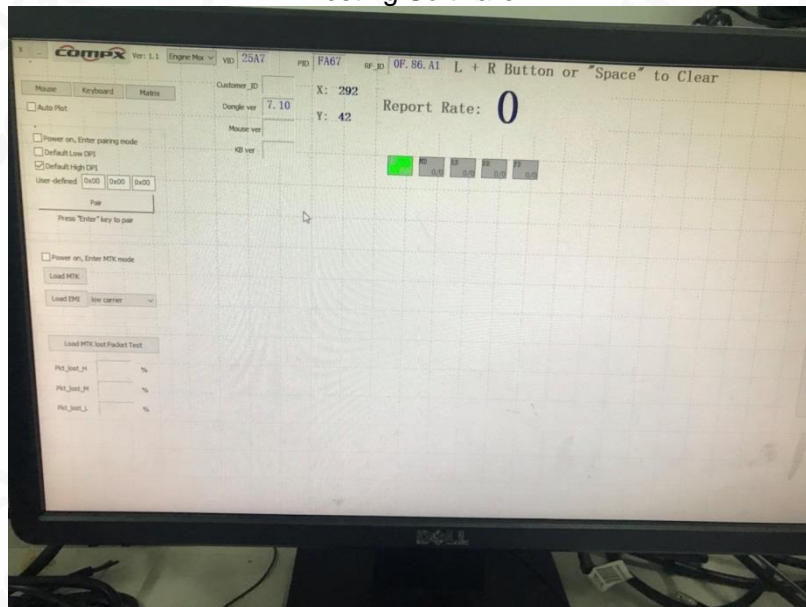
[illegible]sting Software

COMPX Ver: 1.1 Engine Max VID 25A7 PID FA67 RF_ID 0F. 86. A1 L + R Button or "Space" to Clear

Mouse Keyboard Matrix

Auto Plot

Customer_ID

Dongle ver 7.10

Mouse ver

KB ver

X: 292

Y: 42

Report Rate: 0

Power on, Enter pairing mode
Default Low DPI
Default High DPI
User-defined 0x00 0x00 0x00

Pair

Press "Enter" key to pair

M0 0/0 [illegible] 0/0 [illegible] 0/0 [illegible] 0/0 F3 0/0

Power on, Enter MTK mode

Load MTK

Load EMI low carrier

Load MTK lost Packet Test

Pkt_lost_H %

Pkt_lost_M %

Pkt_lost_L %

DELL